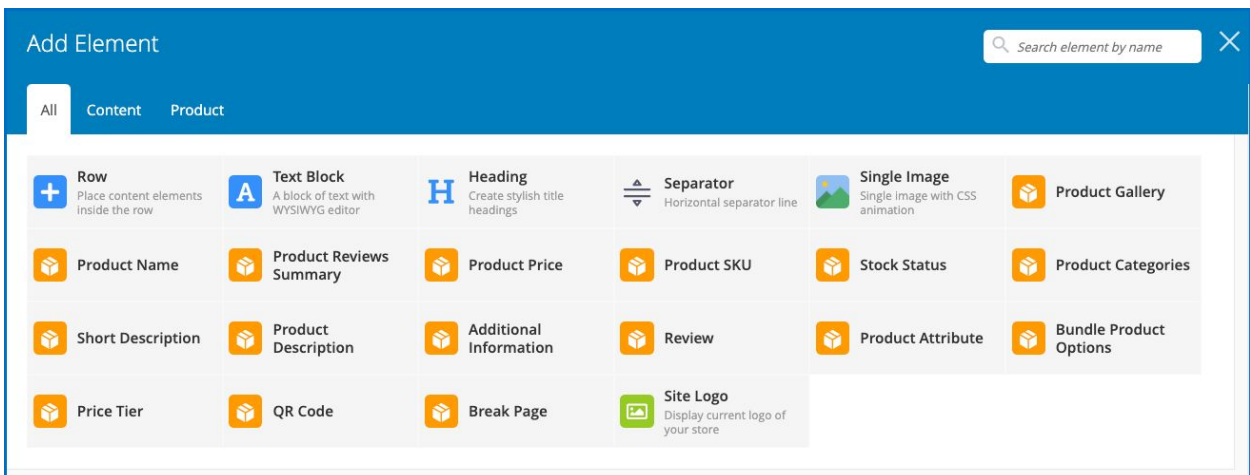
Add Element

Search element by name

All Content Product

Row
Place content elements inside the row

Text Block
A block of text with WYSIWYG editor

Heading
Create stylish title headings

Separator
Horizontal separator line

Single Image
Single image with CSS animation

Product Gallery

Product Name

Product Reviews Summary

Product Price

Product SKU

Stock Status

Product Categories

Short Description

Product Description

Additional Information

Review

Product Attribute

Bundle Product Options

Price Tier

QR Code

Break Page

Site Logo
Display current logo of your store